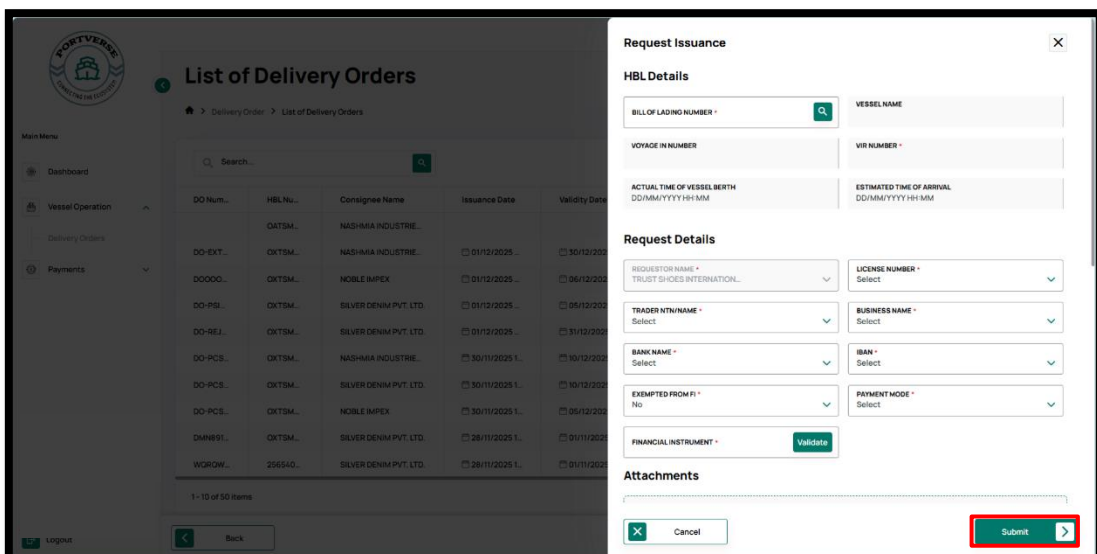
PORTVERSE
CONNECTING THE FLOW OF TRADE

List of Delivery Orders

> Delivery Order > List of Delivery Orders

Main Menu

Dashboard

Vessel Operation

Delivery Orders

Payments

Search...

| DO Num... | HBL Nu... | Consignee Name | Issuance Date | Validity Date |
|---|---|---|---|---|
| | OATSM... | NASHMIA INDUSTRIE... | | |
| DO-EXT... | OXTSM... | NASHMIA INDUSTRIE... | 01/12/2025... | 30/12/202 |
| DOOOO... | OXTSM... | NOBLE IMPEX | 01/12/2025... | 06/12/202 |
| DO-PSI... | OXTSM... | SILVER DENIM PVT. LTD. | 01/12/2025... | 05/12/202 |
| DO-REJ... | OXTSM... | SILVER DENIM PVT. LTD. | 01/12/2025... | 31/12/202 |
| DO-PCS... | OXTSM... | NASHMIA INDUSTRIE... | 30/11/2025 1... | 10/12/202 |
| DO-PCS... | OXTSM... | SILVER DENIM PVT. LTD. | 30/11/2025 1... | 10/12/202 |
| DO-PCS... | OXTSM... | NOBLE IMPEX | 30/11/2025 1... | 05/12/202 |
| DMN891... | OXTSM... | SILVER DENIM PVT. LTD. | 28/11/2025 1... | 01/11/202 |
| WOROW... | 256540... | SILVER DENIM PVT. LTD. | 28/11/2025 1... | 01/11/202 |

1 - 10 of 50 items

Logout

Back

Request Issuance

HBL Details

BILL OF LADING NUMBER *

VESSEL NAME

VOYAGE IN NUMBER

VIR NUMBER *

ACTUAL TIME OF VESSEL BERTH
DD/MM/YYYY HH:MM

ESTIMATED TIME OF ARRIVAL
DD/MM/YYYY HH:MM

Request Details

REQUESTOR NAME *
TRUST SHOES INTERNATION...

LICENSE NUMBER *
Select

TRADER NTN/NAME *
Select

BUSINESS NAME *
Select

BANK NAME *
Select

IBAN *
Select

EXEMPTED FROM FI *
No

PAYMENT MODE *
Select

FINANCIAL INSTRUMENT *

Validate

Attachments

Cancel

Submit